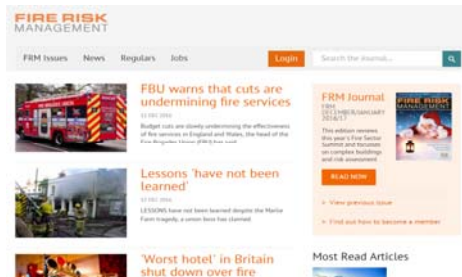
FIRE RISK MANAGEMENT

FRM Issues News Regulars Jobs Login Search the journal...

FBU warns that cuts are undermining fire services

22 DEC 2016

Budget cuts are slowly undermining the effectiveness of fire services in England and Wales, the head of the Fire Brigades Union (FBU) has said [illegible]

FRM Journal

FRM DECEMBER/JANUARY 2016/17

This edition reviews this year's Fire Sector Summit and focuses on complex buildings and risk assessment

READ NOW

› View previous issue

› Find out how to become a member

Lessons 'have not been learned'

22 DEC 2016

LESSONS have not been learned despite the Marlie Farm tragedy, a union boss has claimed

'Worst hotel' in Britain shut down over fire

Most Read Articles